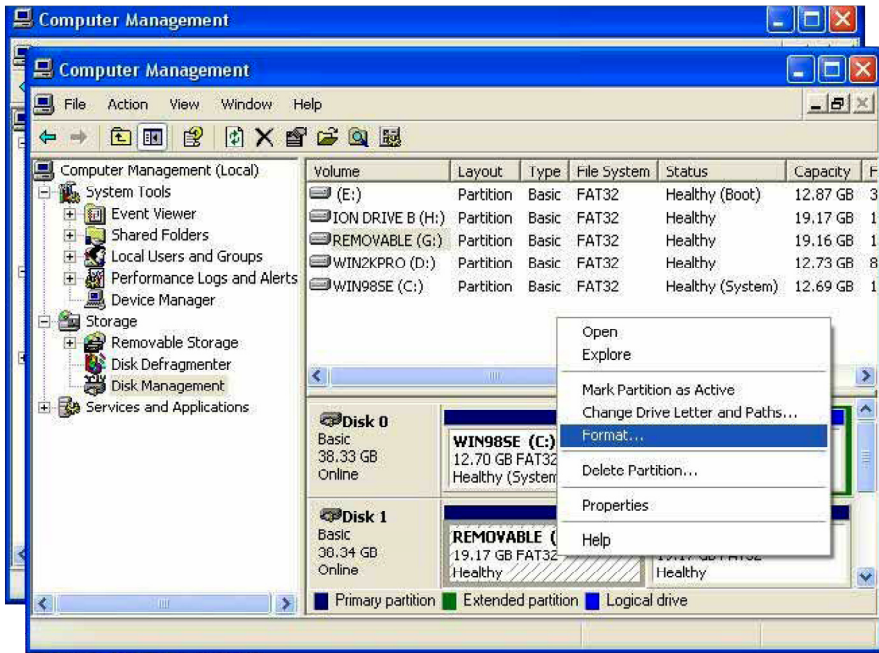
Computer Management

Computer Management

File Action View Window Help

Computer Management (Local)
System Tools
Event Viewer
Shared Folders
Local Users and Groups
Performance Logs and Alerts
Device Manager
Storage
Removable Storage
Disk Defragmenter
Disk Management
Services and Applications

| Volume | Layout | Type | File System | Status | Capacity | F |
|---|---|---|---|---|---|---|
| (E:) | Partition | Basic | FAT32 | Healthy (Boot) | 12.87 GB | 3 |
| ION DRIVE B (H:) | Partition | Basic | FAT32 | Healthy | 19.17 GB | 1 |
| REMOVABLE (G:) | Partition | Basic | FAT32 | Healthy | 19.16 GB | 1 |
| WIN2KPRO (D:) | Partition | Basic | FAT32 | Healthy | 12.73 GB | 8 |
| WIN98SE (C:) | Partition | Basic | FAT32 | Healthy (System) | 12.69 GB | 1 |

Open
Explore
Mark Partition as Active
Change Drive Letter and Paths...
Format...
Delete Partition...
Properties
Help

Disk 0
Basic
38.33 GB
Online

WIN98SE (C:)
12.70 GB FAT32
Healthy (System

Disk 1
Basic
38.34 GB
Online

REMOVABLE (
19.17 GB FAT32
Healthy

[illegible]
Healthy

Primary partition Extended partition Logical drive